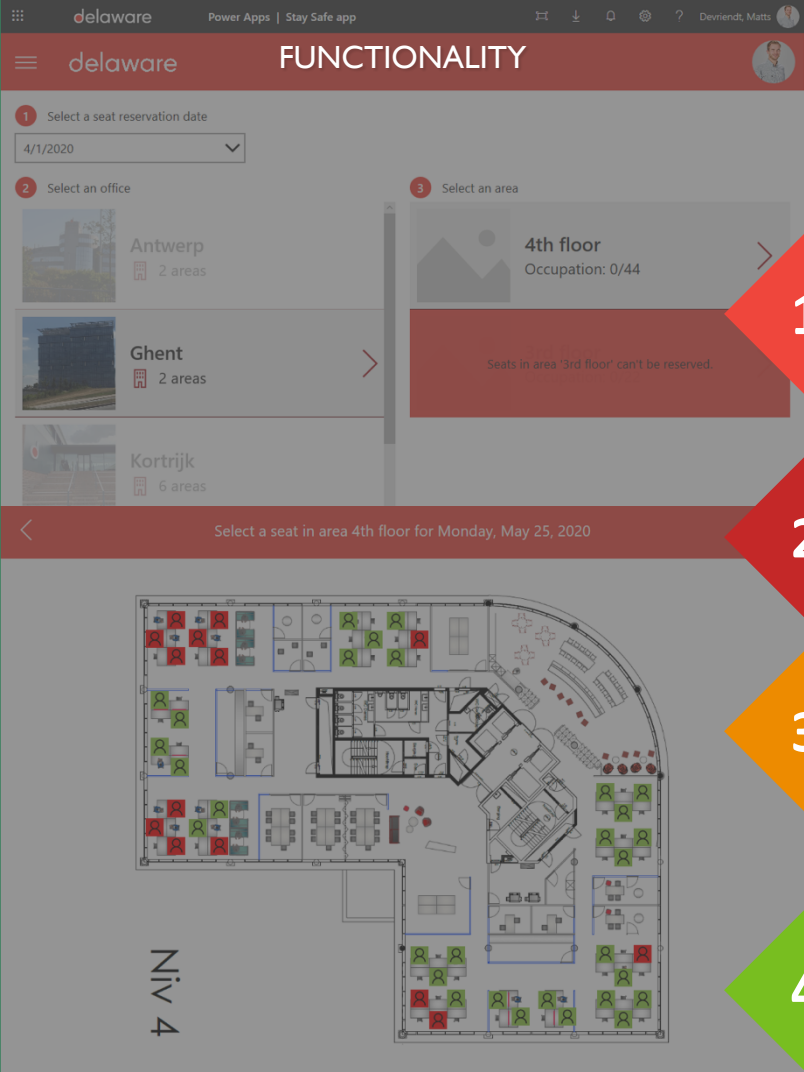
delaware Power Apps | Stay Safe app

? Devriendt, Matts

delaware FUNCTIONALITY

1 Select a seat reservation date

4/1/2020

2 Select an office

Antwerp
2 areas

Ghent
2 areas

Kortrijk
6 areas

3 Select an area

4th floor
Occupation: 0/44

Seats in area '3rd floor' can't be reserved.

1

Select a seat in area 4th floor for Monday, May 25, 2020

2

3

Niv 4

4